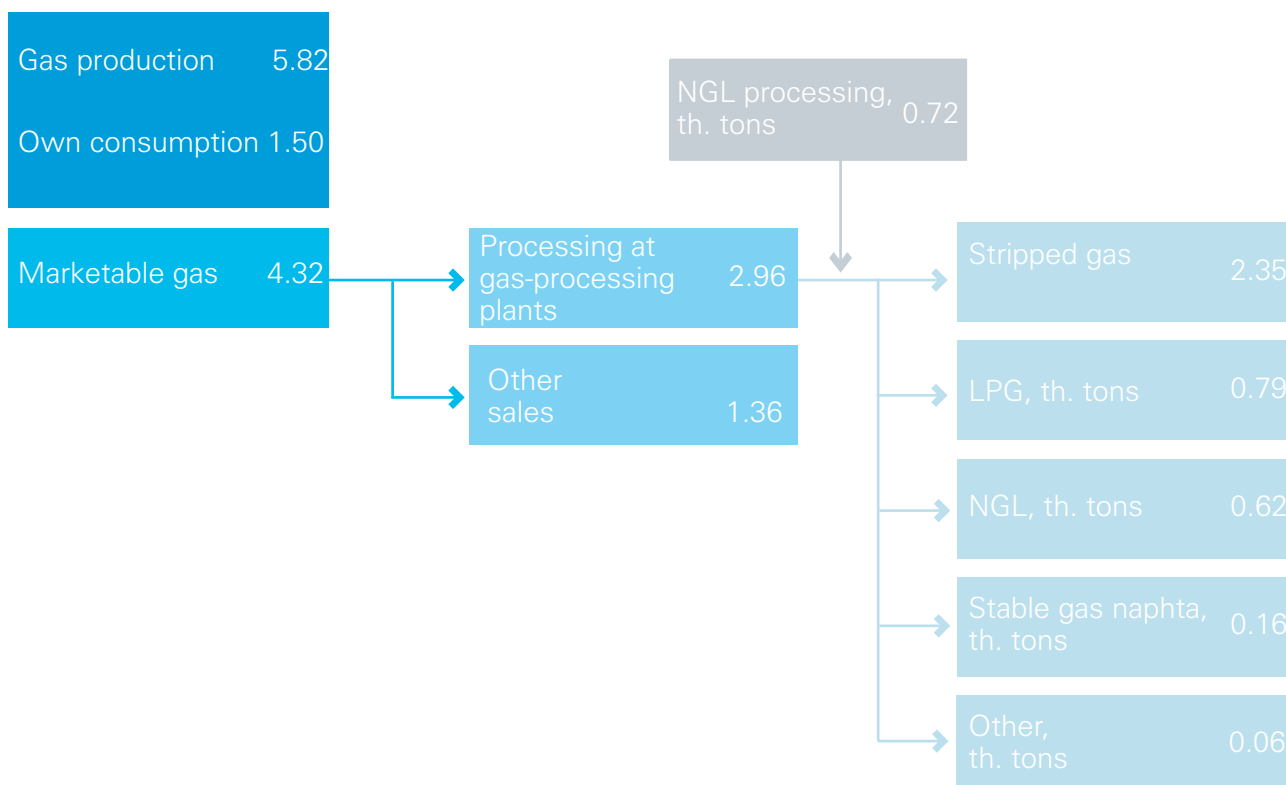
Gas production 5.82

Own consumption 1.50

Marketable gas 4.32

NGL processing, th. tons 0.72

Processing at gas-processing plants 2.96

Other sales 1.36

Stripped gas 2.35

LPG, th. tons 0.79

NGL, th. tons 0.62

Stable gas naphta, th. tons 0.16

Other, th. tons 0.06